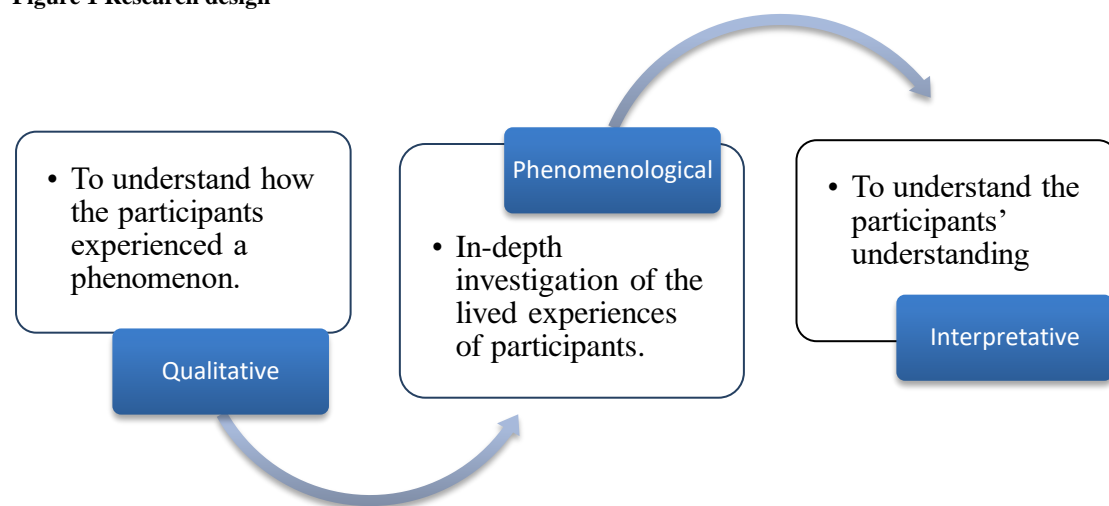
Figure 1 Research design

• To understand how the participants experienced a phenomenon.

Qualitative

Phenomenological

• In-depth investigation of the lived experiences of participants.

• To understand the participants' understanding

Interpretative